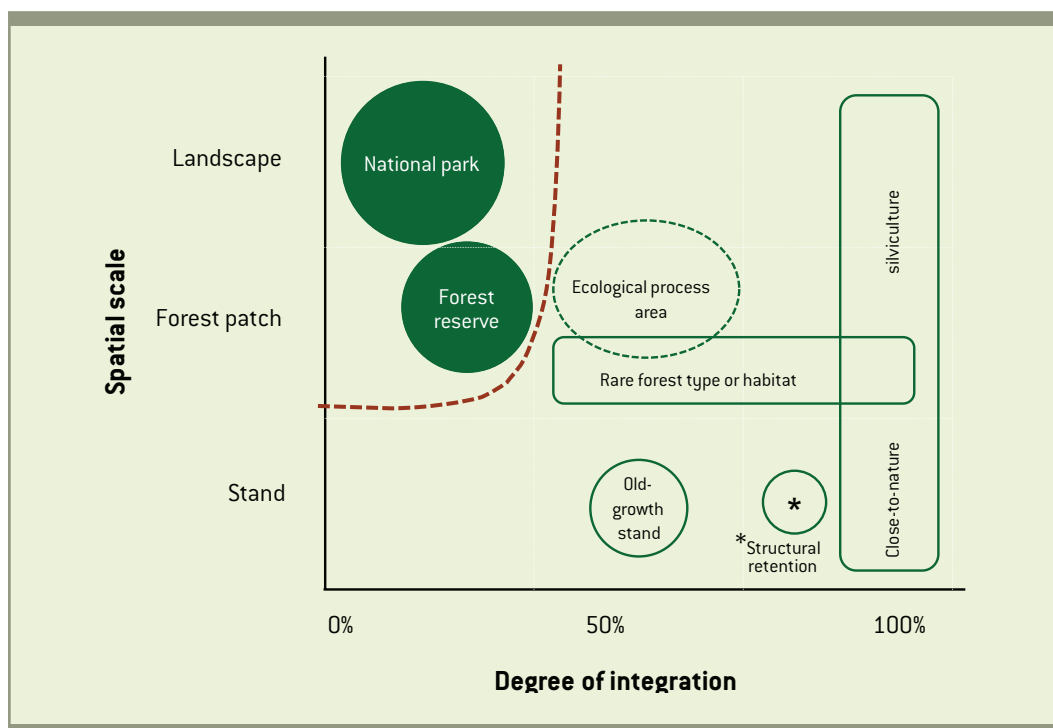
Landscape

National park

silviculture

Ecological process area

Spatial scale

Forest patch

Forest reserve

Rare forest type or habitat

Close-to-nature

Stand

Old-growth stand

*

*Structural retention

0%

50%

100%

Degree of integration